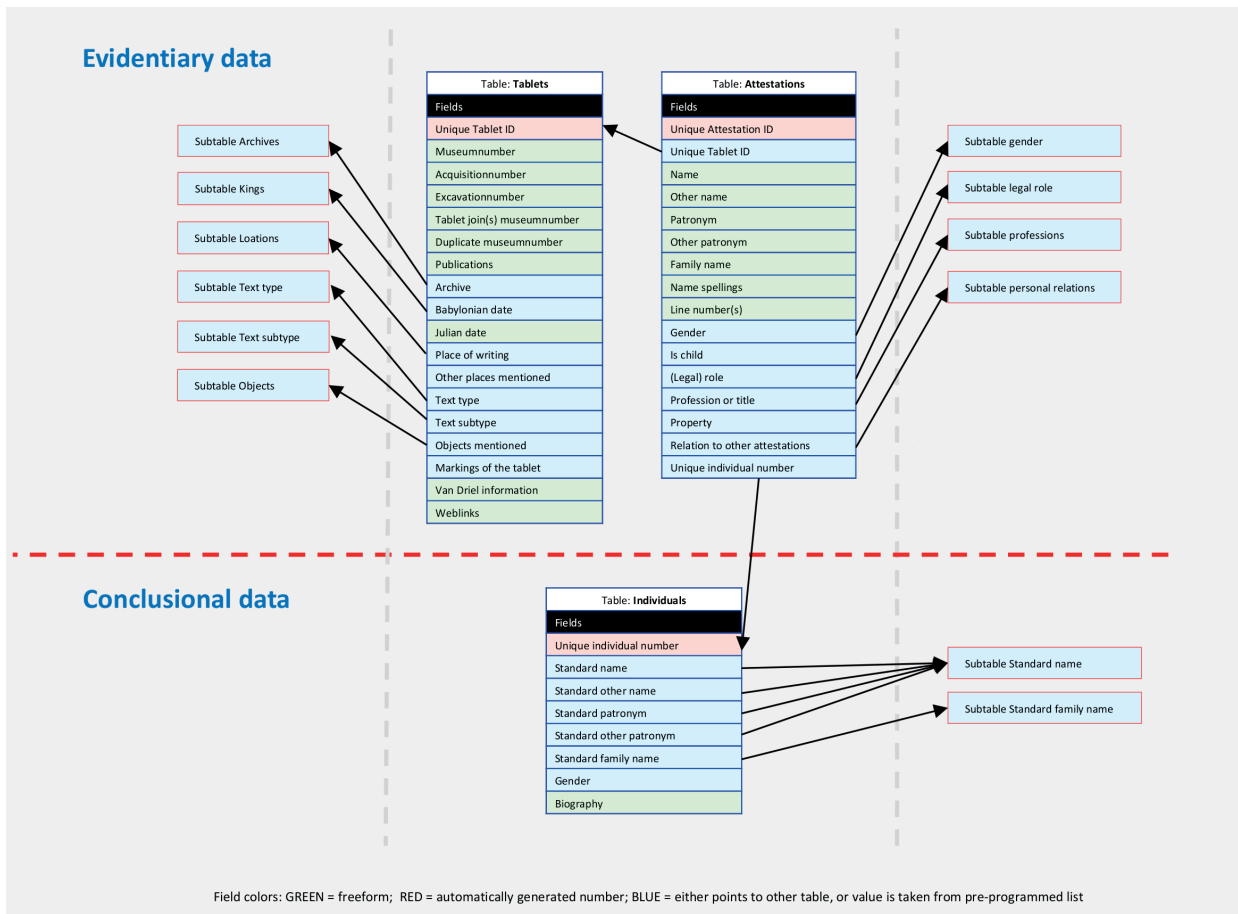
Evidentiary data

Subtable Archives

Subtable Kings

Subtable Loations

Subtable Text type

Subtable Text subtype

Subtable Objects

| Table: **Tablets** |
|---|
| Fields |
| Unique Tablet ID |
| Museumnumber |
| Acquisitionnumber |
| Excavationnumber |
| Tablet join(s) museumnumber |
| Duplicate museumnumber |
| Publications |
| Archive |
| Babylonian date |
| Julian date |
| Place of writing |
| Other places mentioned |
| Text type |
| Text subtype |
| Objects mentioned |
| Markings of the tablet |
| Van Driel information |
| Weblinks |

| Table: **Attestations** |
|---|
| Fields |
| Unique Attestation ID |
| Unique Tablet ID |
| Name |
| Other name |
| Patronym |
| Other patronym |
| Family name |
| Name spellings |
| Line number(s) |
| Gender |
| Is child |
| (Legal) role |
| Profession or title |
| Property |
| Relation to other attestations |
| Unique individual number |

Subtable gender

Subtable legal role

Subtable professions

Subtable personal relations

Conclusional data

| Table: **Individuals** |
|---|
| Fields |
| Unique individual number |
| Standard name |
| Standard other name |
| Standard patronym |
| Standard other patronym |
| Standard family name |
| Gender |
| Biography |

Subtable Standard name

Subtable Standard family name

Field colors: GREEN = freeform; RED = automatically generated number; BLUE = either points to other table, or value is taken from pre-programmed list